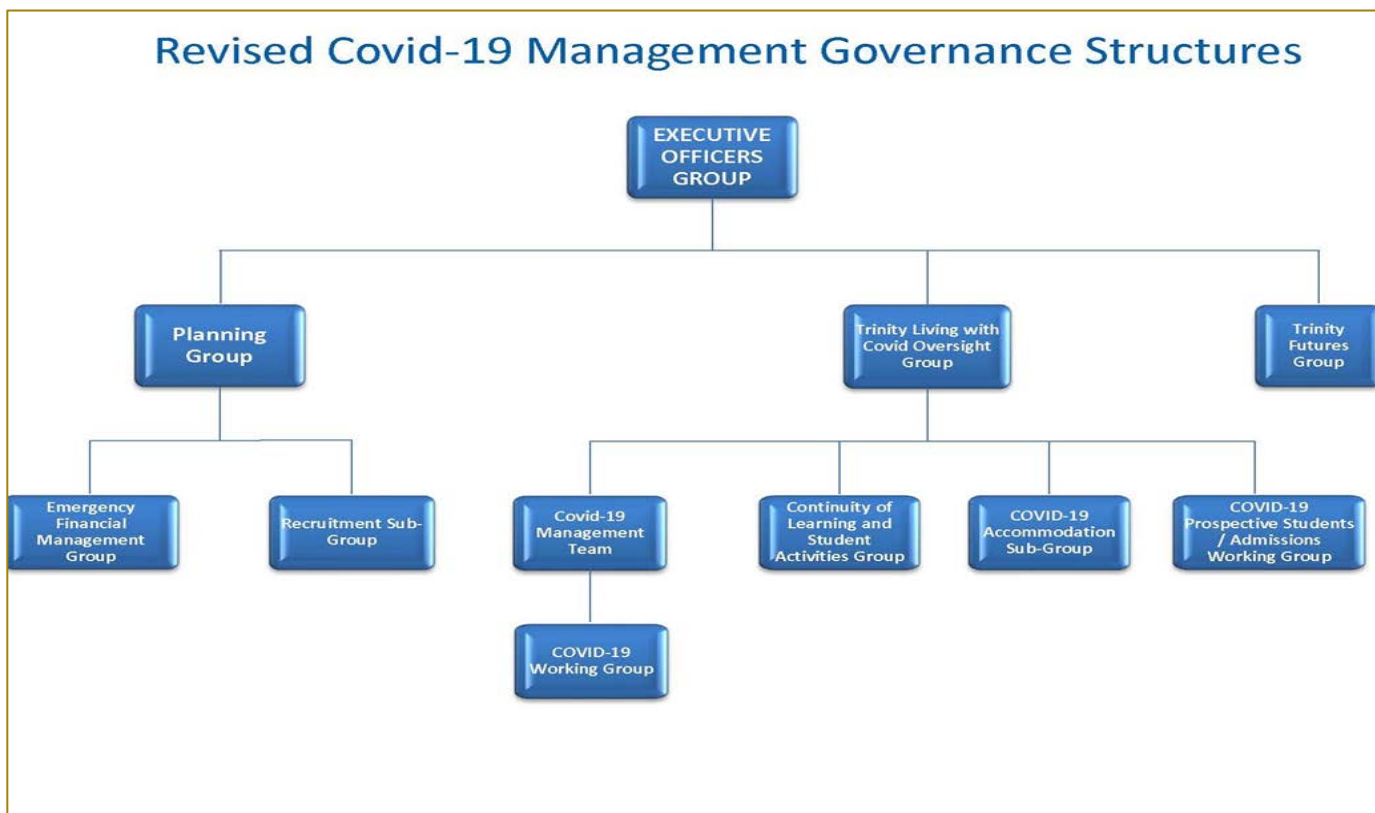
Revised Covid-19 Management Governance Structures

EXECUTIVE OFFICERS GROUP

Planning Group

Trinity Living with Covid Oversight Group

Trinity Futures Group

Emergency Financial Management Group

Recruitment Sub-Group

Covid-19 Management Team

Continuity of Learning and Student Activities Group

COVID-19 Accommodation Sub-Group

COVID-19 Prospective Students / Admissions Working Group

COVID-19 Working Group